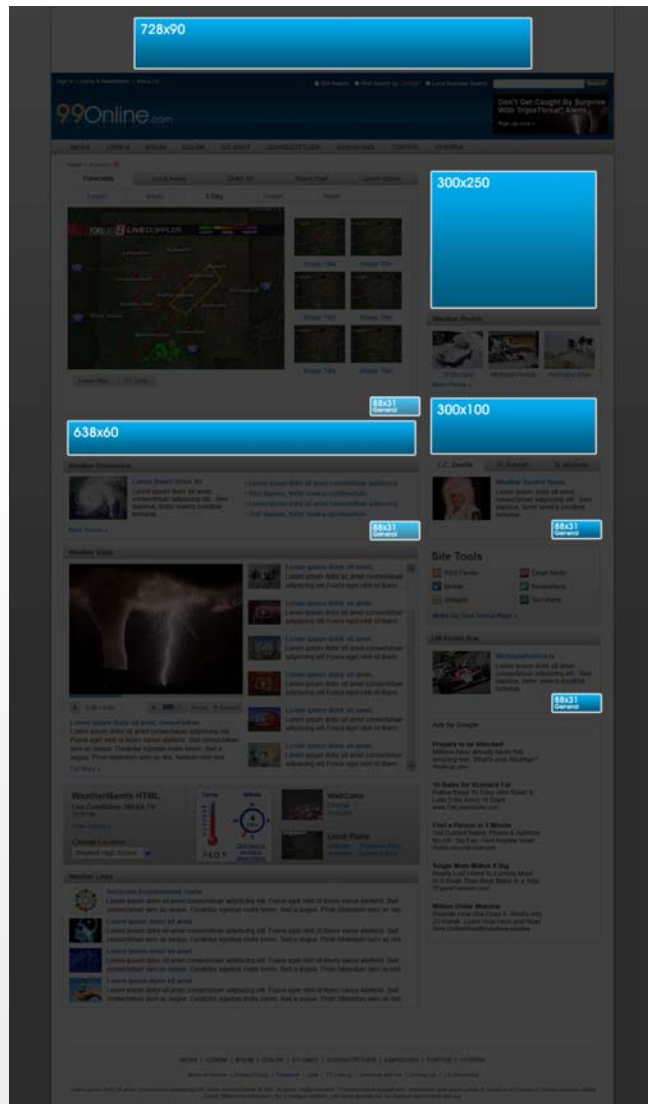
728x90

99Online.com

Don't Get Caught By Surprise With TripleThreat Alerts

300x250

Weather Photos

88x31 General

638x60

300x100

Weather Disturbance

88x31 General

Weather Video

88x31 General

Site Tools

Lorem ipsum dolor sit amet, consectetur adipiscing elit. Fusce eget nibh id libero varius eleifend.

88x31 General

Ads by Google

WeatherBandits HTML

WebCams

Weather Lines

74.0 °